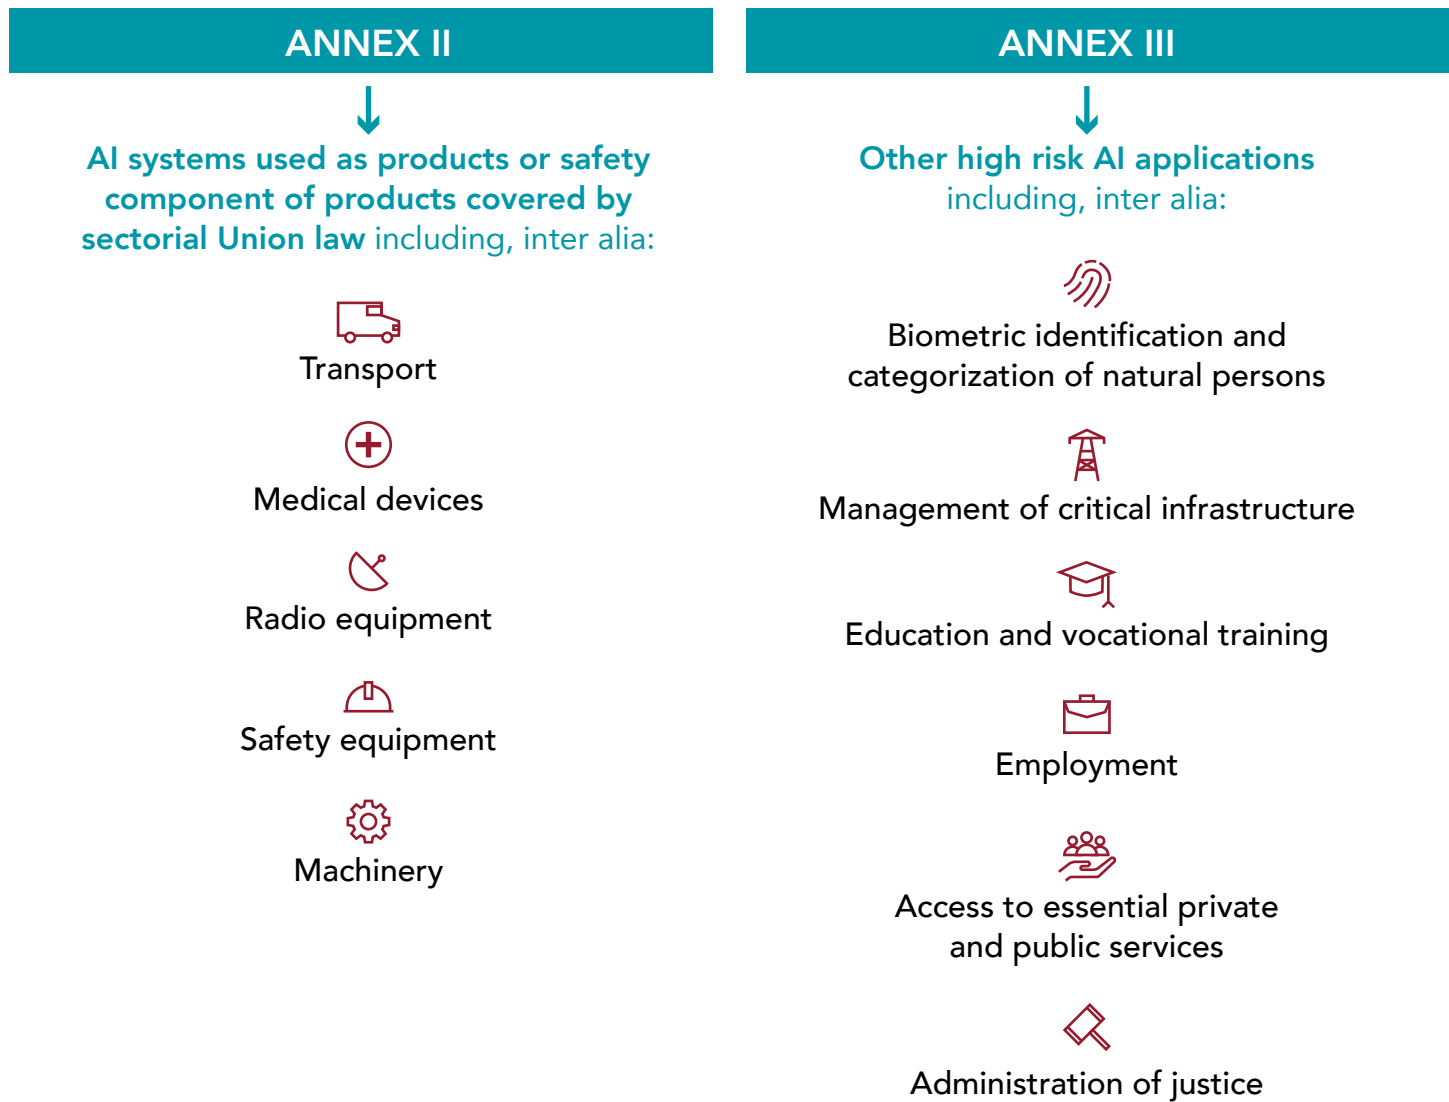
ANNEX II

AI systems used as products or safety component of products covered by sectorial Union law including, inter alia:

Transport

Medical devices

Radio equipment

Safety equipment

Machinery

ANNEX III

Other high risk AI applications including, inter alia:

Biometric identification and categorization of natural persons

Management of critical infrastructure

Education and vocational training

Employment

Access to essential private and public services

Administration of justice